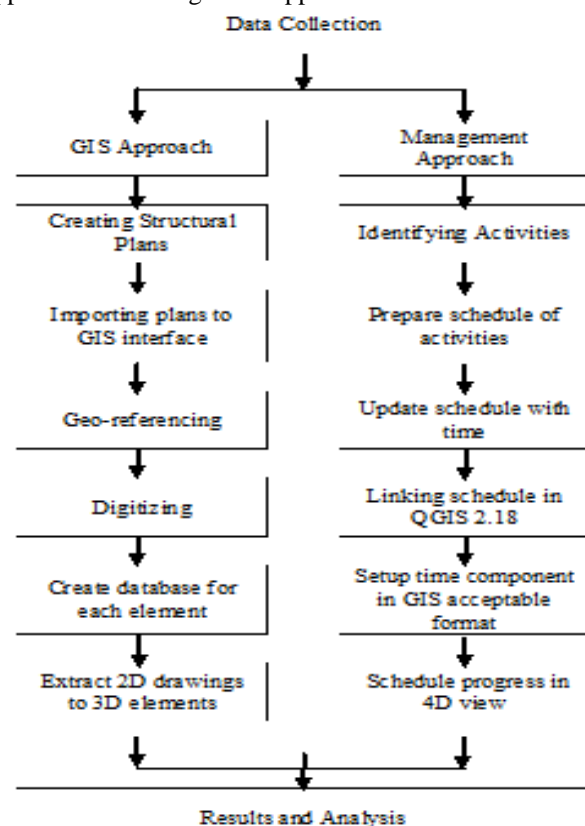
Data Collection

GIS Approach

Creating Structural Plans

Importing plans to GIS interface

Geo-referencing

Digitizing

Create database for each element

Extract 2D drawings to 3D elements

Management Approach

Identifying Activities

Prepare schedule of activities

Update schedule with time

Linking schedule in QGIS 2.18

Setup time component in GIS acceptable format

Schedule progress in 4D view

Results and Analysis